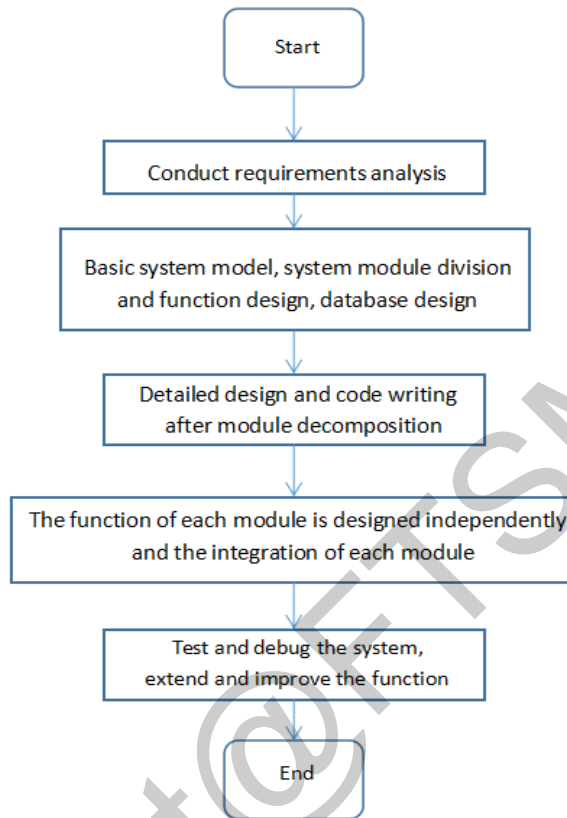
Start

Conduct requirements analysis

Basic system model, system module division and function design, database design

Detailed design and code writing after module decomposition

The function of each module is designed independently and the integration of each module

Test and debug the system, extend and improve the function

End

t@FTSM